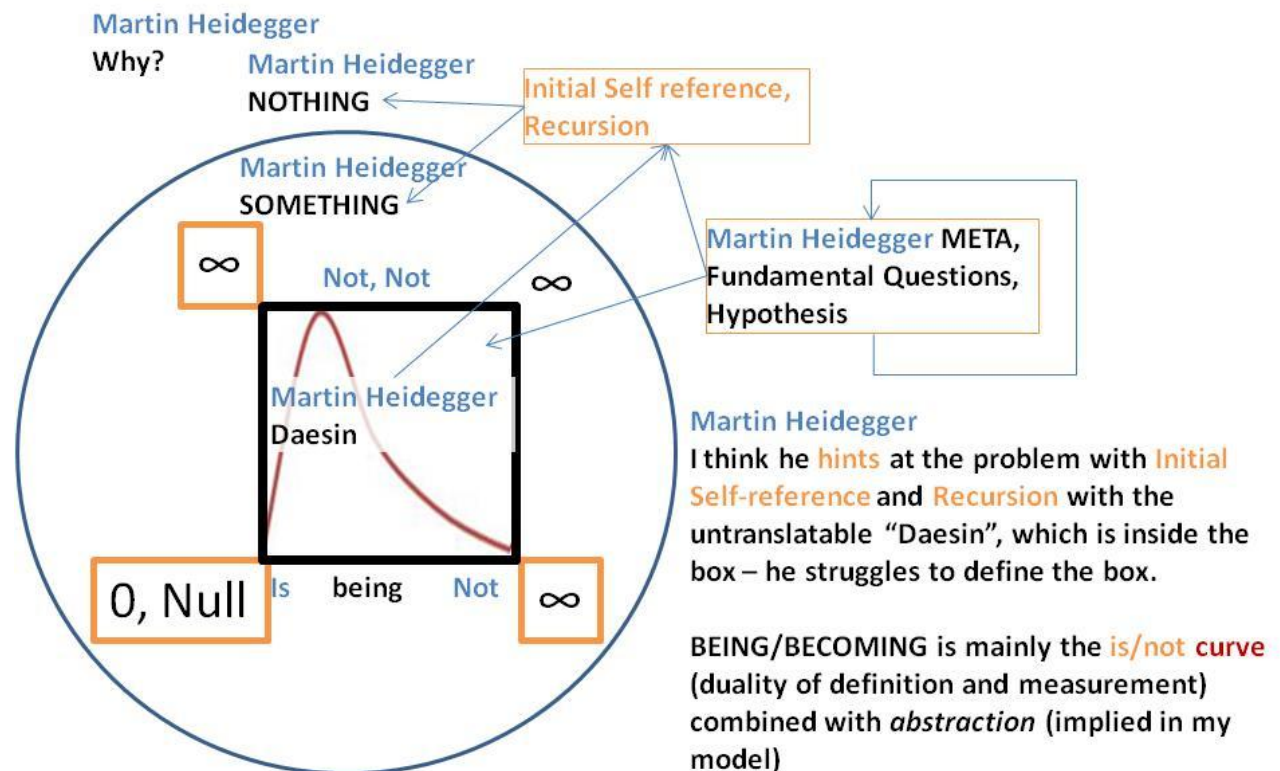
Martin Heidegger
Why?

Martin Heidegger
NOTHING

Initial Self reference, Recursion

Martin Heidegger
SOMETHING

Martin Heidegger META, Fundamental Questions, Hypothesis

$\infty$

Not, Not

$\infty$

Martin Heidegger
Daesin

0, Null

Is being Not

$\infty$

Martin Heidegger
I think he hints at the problem with Initial Self-reference and Recursion with the untranslatable "Daesin", which is inside the box – he struggles to define the box.

BEING/BECOMING is mainly the is/not curve (duality of definition and measurement) combined with *abstraction* (implied in my model)